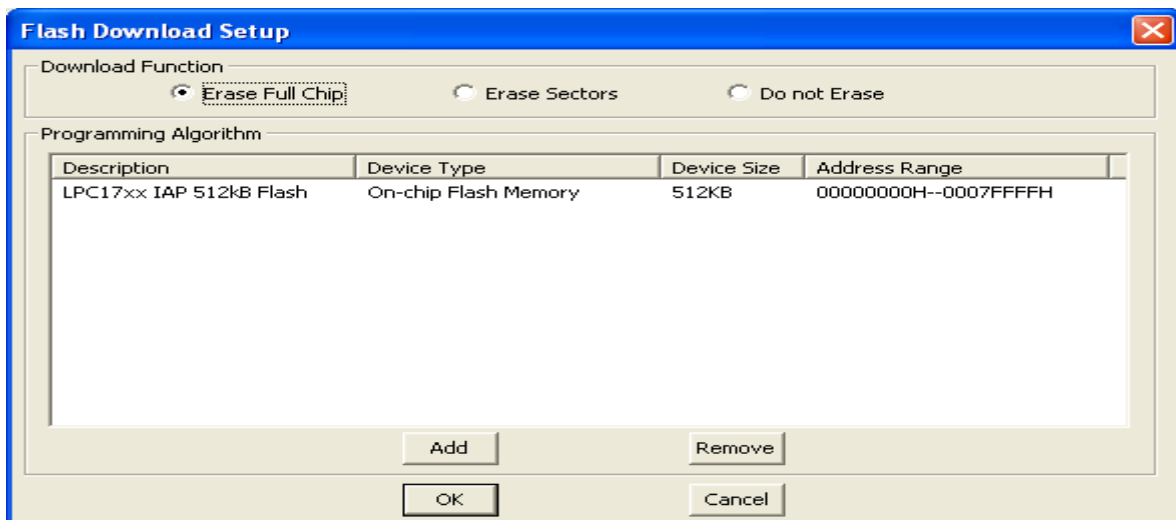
Flash Download Setup

Download Function

Erase Full Chip

Erase Sectors

Do not Erase

Programming Algorithm

| Description | Device Type | Device Size | Address Range |
|---|---|---|---|
| LPC17xx IAP 512kB Flash | On-chip Flash Memory | 512KB | 00000000H--0007FFFFH |

Add

Remove

OK

Cancel